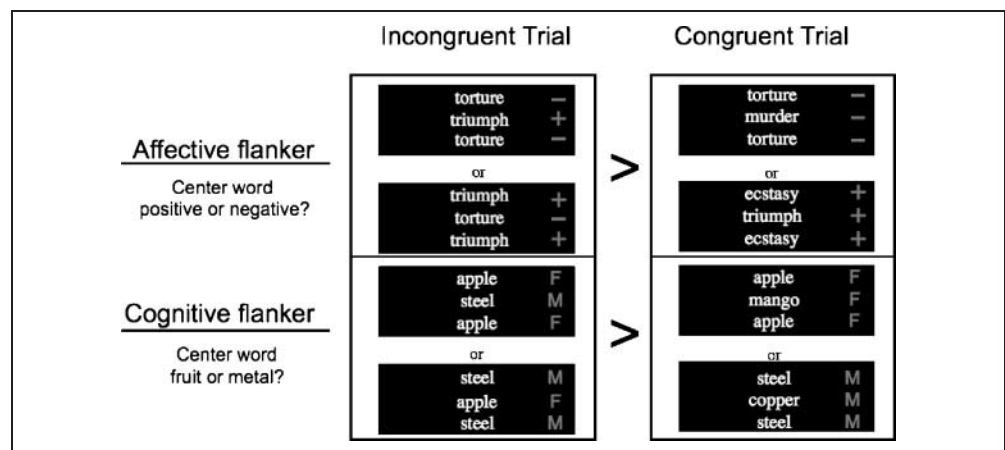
Incongruent Trial

Congruent Trial

Affective flanker

Center word positive or negative?

torture –
triumph +
torture –

or

triumph +
torture –
triumph +

>

torture –
murder –
torture –

or

ecstasy +
triumph +
ecstasy +

Cognitive flanker

Center word fruit or metal?

apple F
steel M
apple F

or

steel M
apple F
steel M

>

apple F
mango F
apple F

or

steel M
copper M
steel M